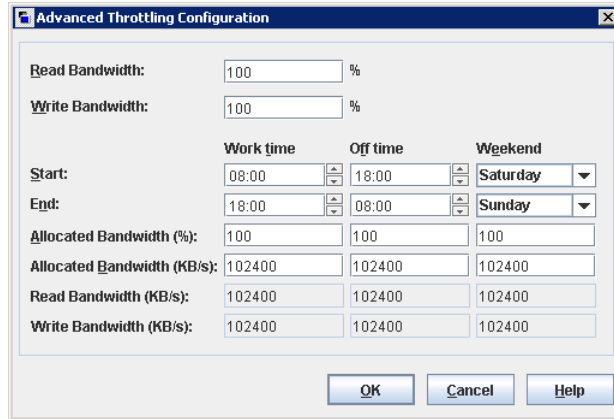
Advanced Throttling Configuration

Read Bandwidth: 100 %

Write Bandwidth: 100 %

| | Work time | Off time | Weekend |
|---|---|---|---|
| Start: | 08:00 | 18:00 | Saturday |
| End: | 18:00 | 08:00 | Sunday |
| Allocated Bandwidth (%): | 100 | 100 | 100 |
| Allocated Bandwidth (KB/s): | 102400 | 102400 | 102400 |
| Read Bandwidth (KB/s): | 102400 | 102400 | 102400 |
| Write Bandwidth (KB/s): | 102400 | 102400 | 102400 |

OK Cancel Help